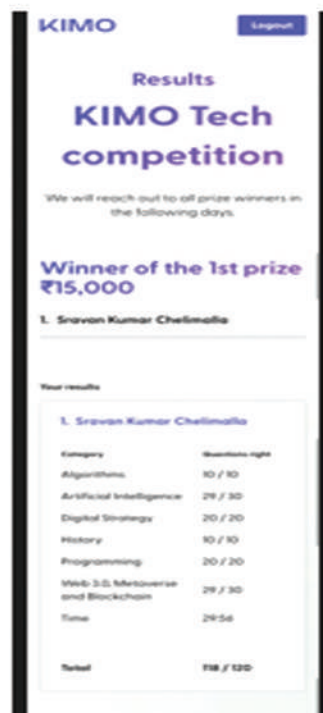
KIMO

Logout

Results

KIMO Tech competition

We will reach out to all prize winners in the following days.

Winner of the 1st prize ₹15,000

1. Sravan Kumar Chelimalla

Your results

1. Sravan Kumar Chelimalla

| Category | Questions right |
|---|---|
| Algorithms | 10 / 10 |
| Artificial Intelligence | 29 / 30 |
| Digital Strategy | 20 / 20 |
| History | 10 / 10 |
| Programming | 20 / 20 |
| Web 3.0, Metaverse and Blockchain | 29 / 30 |
| Time | 29:56 |
| Total | 118 / 120 |